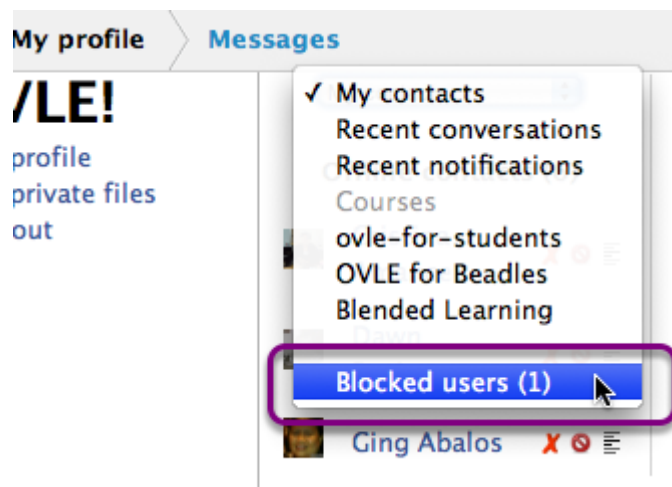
My profile
Messages

/LE!
profile
private files
out

✓ My contacts
Recent conversations
Recent notifications
Courses
ovle-for-students
OVLE for Beadles
Blended Learning
Blocked users (1)

Dawn
Ging Abalos